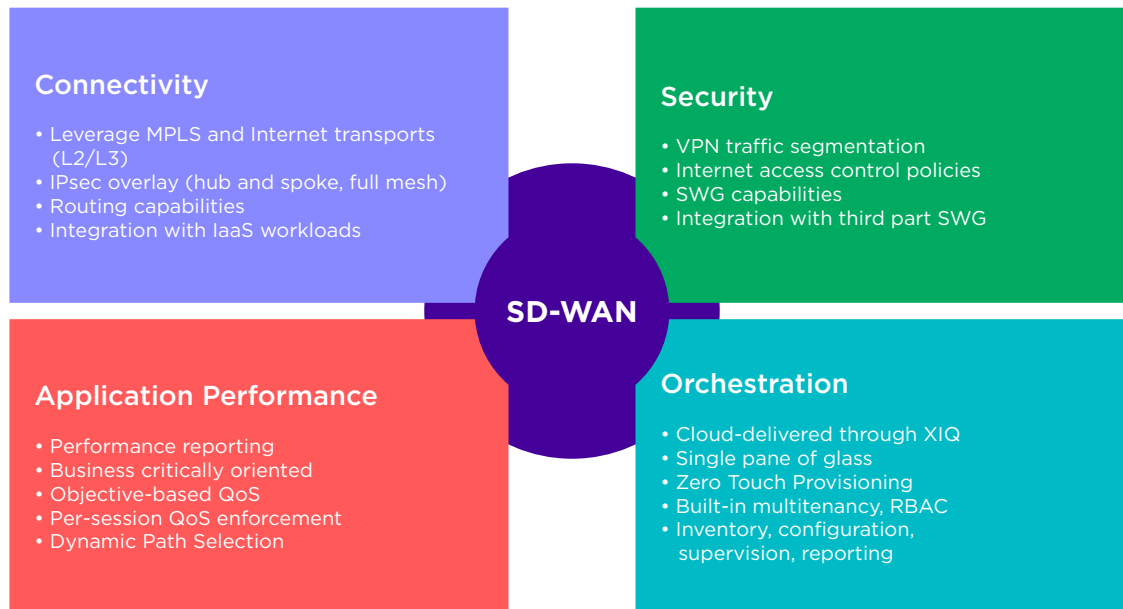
Connectivity

• Leverage MPLS and Internet transports (L2/L3)
• IPsec overlay (hub and spoke, full mesh)
• Routing capabilities
• Integration with IaaS workloads

Security

• VPN traffic segmentation
• Internet access control policies
• SWG capabilities
• Integration with third part SWG

SD-WAN

Application Performance

• Performance reporting
• Business critically oriented
• Objective-based QoS
• Per-session QoS enforcement
• Dynamic Path Selection

Orchestration

• Cloud-delivered through XIQ
• Single pane of glass
• Zero Touch Provisioning
• Built-in multitenancy, RBAC
• Inventory, configuration, supervision, reporting